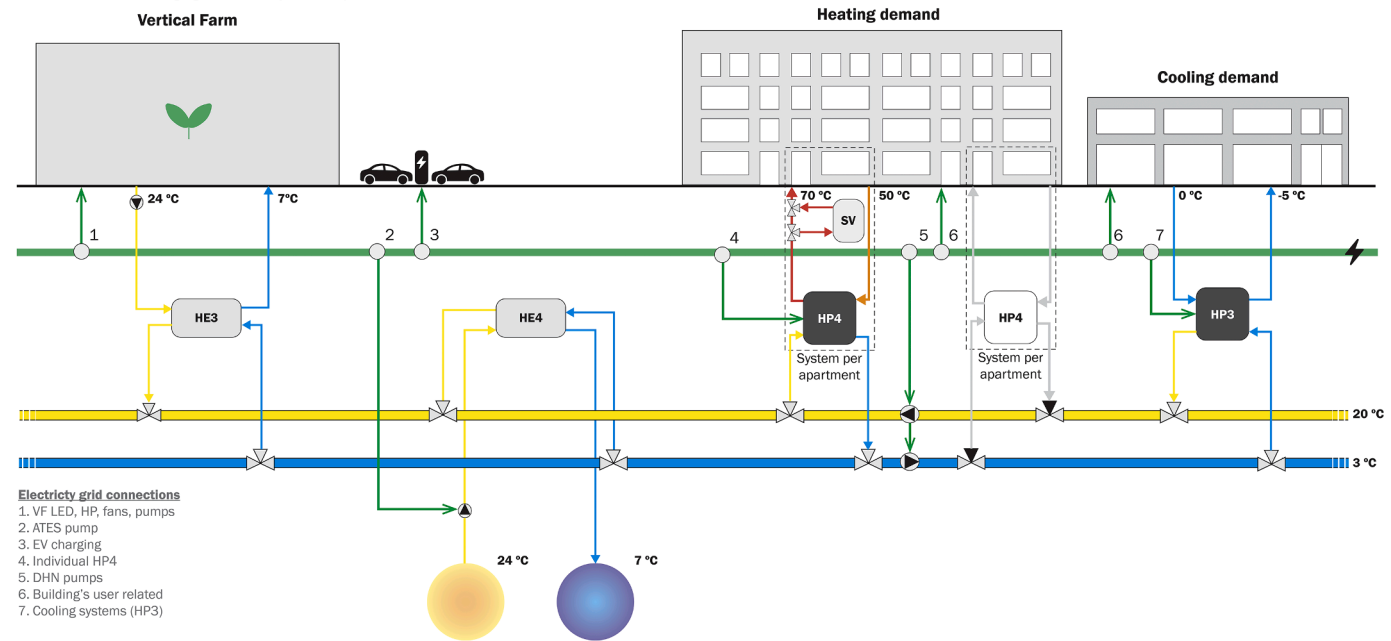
Vertical Farm

Heating demand

Cooling demand

24 °C

7°C

70 °C

50 °C

0 °C

-5 °C

SV

1

2

3

4

5

6

6

7

HE3

HE4

HP4

HP4

HP3

System per apartment

System per apartment

20 °C

3 °C

Electricty grid connections
1. VF LED, HP, fans, pumps
2. ATES pump
3. EV charging
4. Individual HP4
5. DHN pumps
6. Building's user related
7. Cooling systems (HP3)

24 °C

7 °C